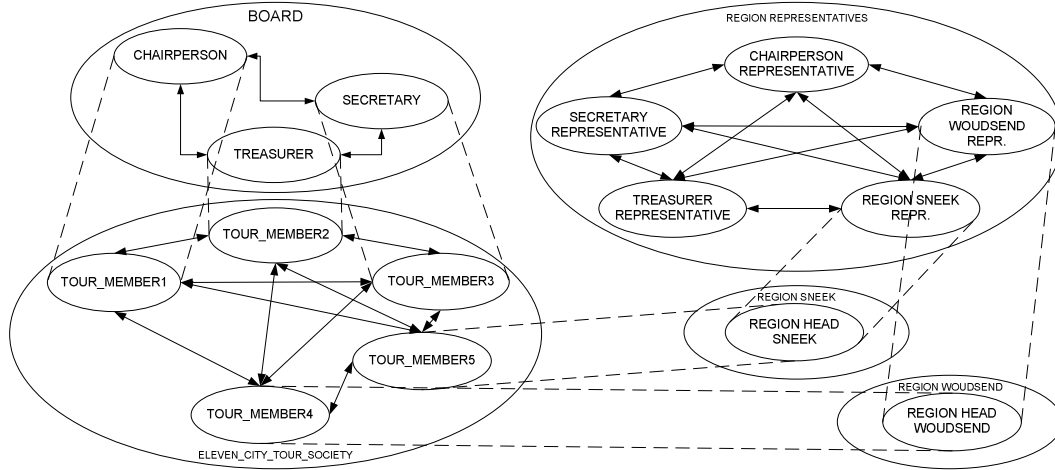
BOARD

CHAIRPERSON

SECRETARY

TREASURER

TOUR_MEMBER2

TOUR_MEMBER1

TOUR_MEMBER3

TOUR_MEMBER5

TOUR_MEMBER4

ELEVEN_CITY_TOUR_SOCIETY

REGION REPRESENTATIVES

CHAIRPERSON REPRESENTATIVE

SECRETARY REPRESENTATIVE

REGION WOUDSEND REPR.

TREASURER REPRESENTATIVE

REGION SNEEK REPR.

REGION SNEEK

REGION HEAD SNEEK

REGION WOUDSEND

REGION HEAD WOUDSEND